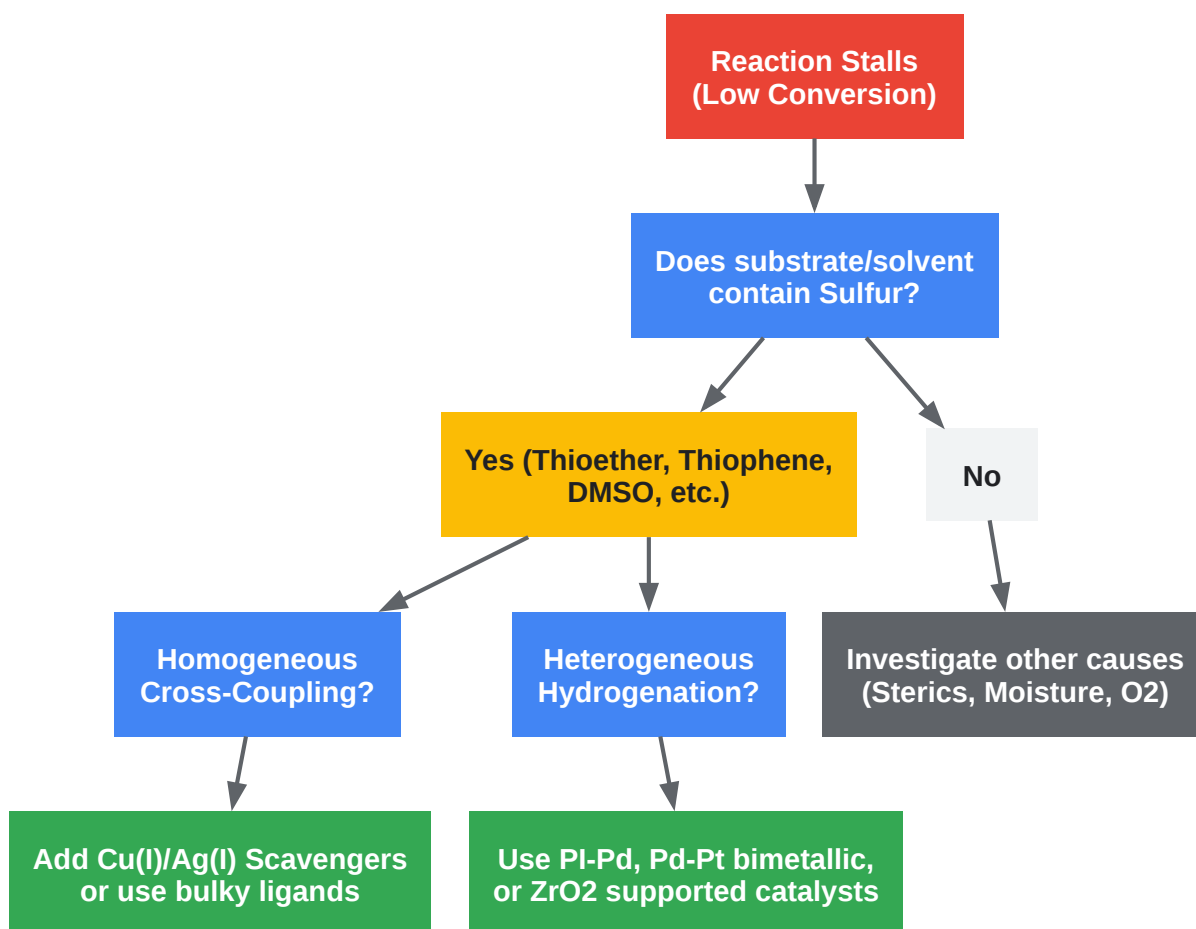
Reaction Stalls (Low Conversion)

Does substrate/solvent contain Sulfur?

Yes (Thioether, Thiophene, DMSO, etc.)

No

Homogeneous Cross-Coupling?

Heterogeneous Hydrogenation?

Investigate other causes (Sterics, Moisture, O2)

Add Cu(I)/Ag(I) Scavengers or use bulky ligands

Use PI-Pd, Pd-Pt bimetallic, or ZrO2 supported catalysts